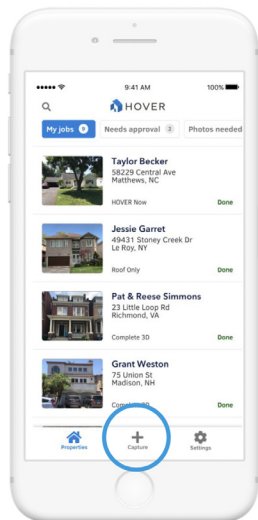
●●●●● 9:41 AM 100%

HOVER

My jobs 9 Needs approval 2 Photos needed

Taylor Becker
58229 Central Ave
Matthews, NC
HOVER Now Done

Jessie Garret
49431 Stoney Creek Dr
Le Roy, NY
Roof Only Done

Pat & Reese Simmons
23 Little Loop Rd
Richmond, VA
Complete 3D Done

Grant Weston
75 Union St
Madison, NH
Complete 3D Done

Properties Capture Settings